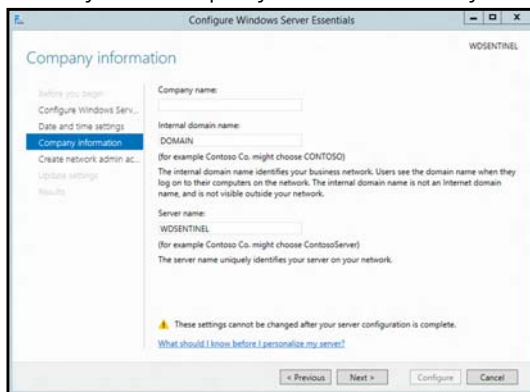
Configure Windows Server Essentials

WDSENTINEL

Company information

Before you begin
Configure Windows Serv...
Date and time settings
Company information
Create network admin ac...
Update settings
Results

Company name:

Internal domain name:

DOMAIN

(for example Contoso Co. might choose CONTOSO)

The internal domain name identifies your business network. Users see the domain name when they log on to their computers on the network. The internal domain name is not an Internet domain name, and is not visible outside your network.

Server name:

WDSENTINEL

(for example Contoso Co. might choose ContosoServer)

The server name uniquely identifies your server on your network.

These settings cannot be changed after your server configuration is complete.

What should I know before I personalize my server?

< Previous
Next >
Configure
Cancel